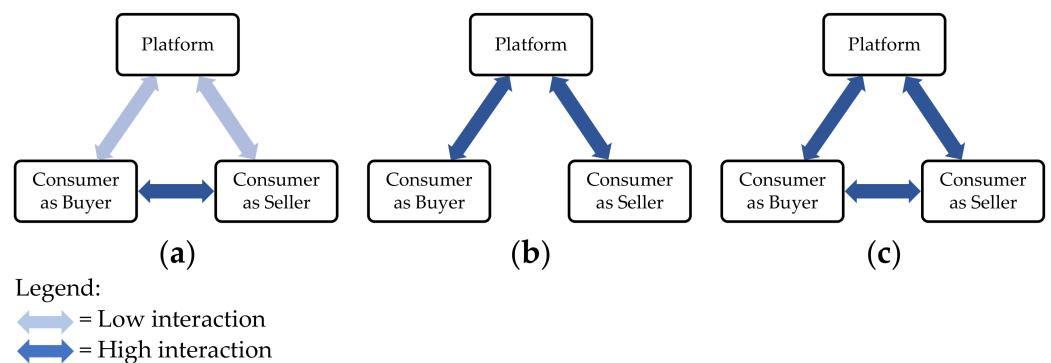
Platform

Consumer as Buyer

Consumer as Seller

(a)

Platform

Consumer as Buyer

Consumer as Seller

(b)

Platform

Consumer as Buyer

Consumer as Seller

(c)

Legend:
= Low interaction
= High interaction